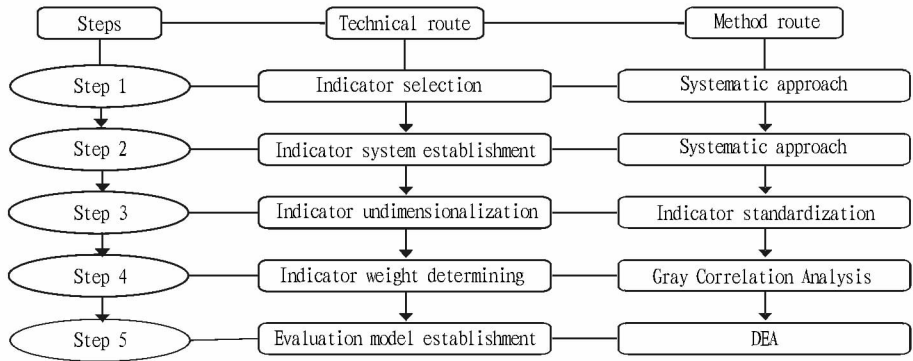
| Steps | Technical route | Method route |
|---|---|---|
| Step 1 | Indicator selection | Systematic approach |
| Step 2 | Indicator system establishment | Systematic approach |
| Step 3 | Indicator undimensionalization | Indicator standardization |
| Step 4 | Indicator weight determining | Gray Correlation Analysis |
| Step 5 | Evaluation model establishment | DEA |